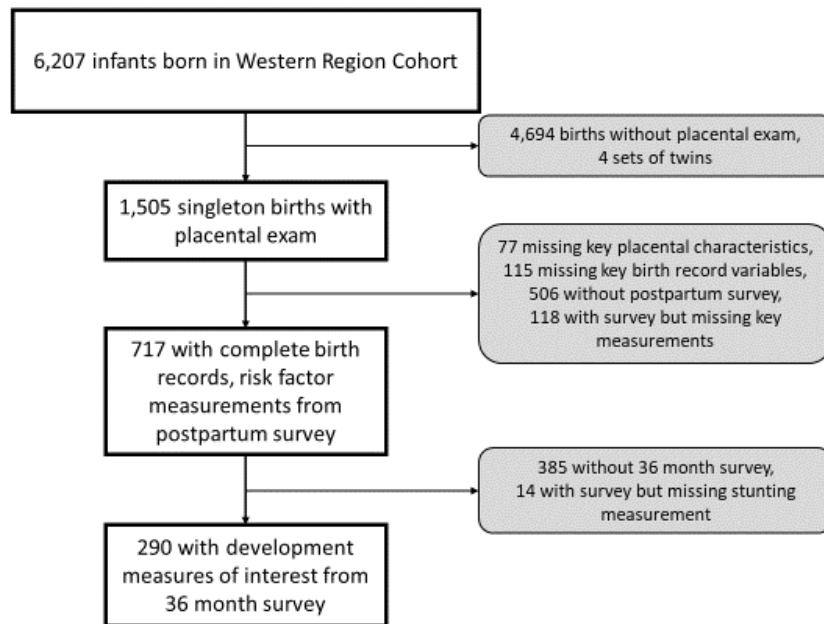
6,207 infants born in Western Region Cohort

4,694 births without placental exam, 4 sets of twins

1,505 singleton births with placental exam

77 missing key placental characteristics, 115 missing key birth record variables, 506 without postpartum survey, 118 with survey but missing key measurements

717 with complete birth records, risk factor measurements from postpartum survey

385 without 36 month survey, 14 with survey but missing stunting measurement

290 with development measures of interest from 36 month survey